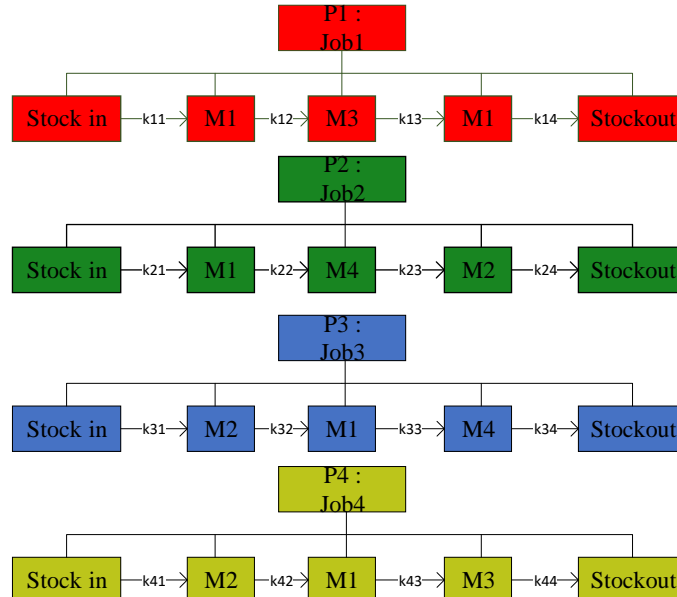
P1 : Job1

Stock in k11 M1 k12 M3 k13 M1 k14 Stockout

P2 : Job2

Stock in k21 M1 k22 M4 k23 M2 k24 Stockout

P3 : Job3

Stock in k31 M2 k32 M1 k33 M4 k34 Stockout

P4 : Job4

Stock in k41 M2 k42 M1 k43 M3 k44 Stockout